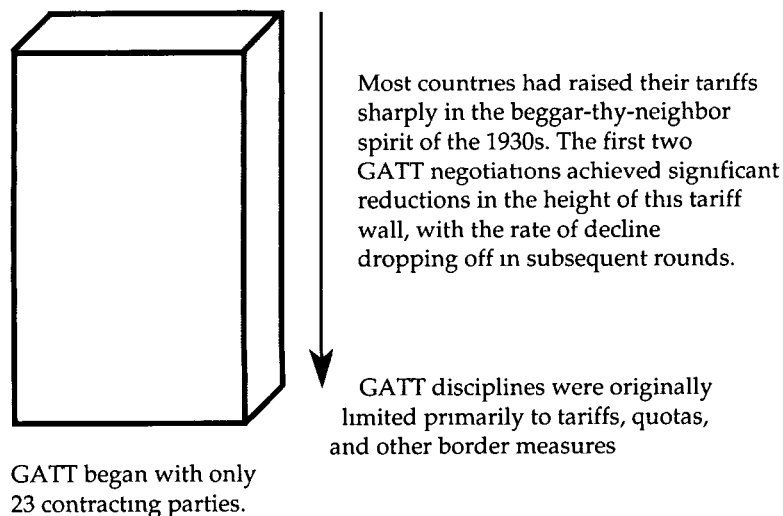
Most countries had raised their tariffs sharply in the beggar-thy-neighbor spirit of the 1930s. The first two GATT negotiations achieved significant reductions in the height of this tariff wall, with the rate of decline dropping off in subsequent rounds.

GATT disciplines were originally limited primarily to tariffs, quotas, and other border measures

GATT began with only 23 contracting parties.